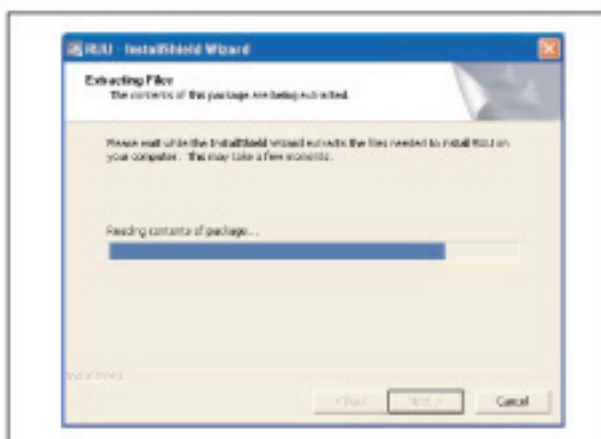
RUU - InstallShield Wizard

Extracting Files
The contents of this package are being extracted.

Please wait while the InstallShield Wizard extracts the files needed to install RUU on your computer. This may take a few moments.

Reading contents of package...

InstallShield

< Back

Next >

Cancel